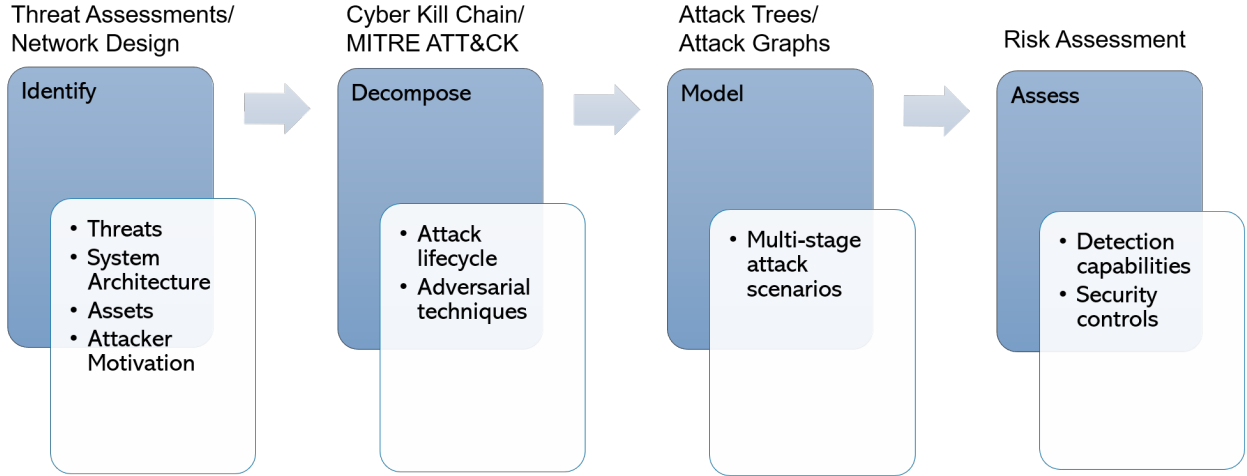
Threat Assessments/ Network Design

Identify

- Threats
- System Architecture
- Assets
- Attacker Motivation

Cyber Kill Chain/ MITRE ATT&CK

Decompose

- Attack lifecycle
- Adversarial techniques

Attack Trees/ Attack Graphs

Model

- Multi-stage attack scenarios

Risk Assessment

Assess

- Detection capabilities
- Security controls